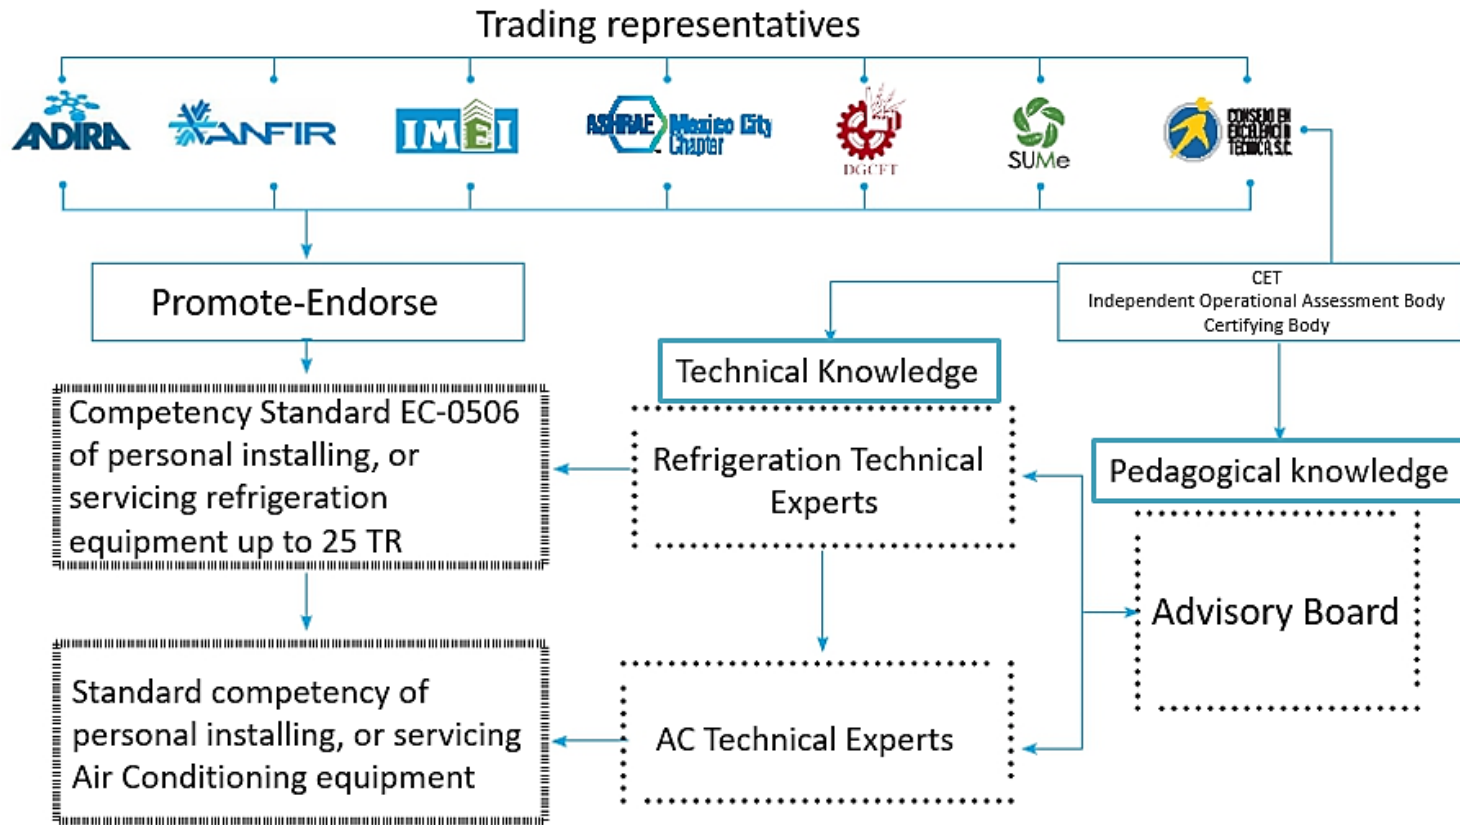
Trading representatives

ADIRA

ANFIR

IMEI

ASHRAE Mexico City Chapter

DGCFT

SUMe

CONSEJO EN EXCELENCIA TECNICA S.C.

Promote-Endorse

CET
Independent Operational Assessment Body
Certifying Body

Technical Knowledge

Competency Standard EC-0506 of personal installing, or servicing refrigeration equipment up to 25 TR

Refrigeration Technical Experts

Pedagogical knowledge

Advisory Board

Standard competency of personal installing, or servicing Air Conditioning equipment

AC Technical Experts